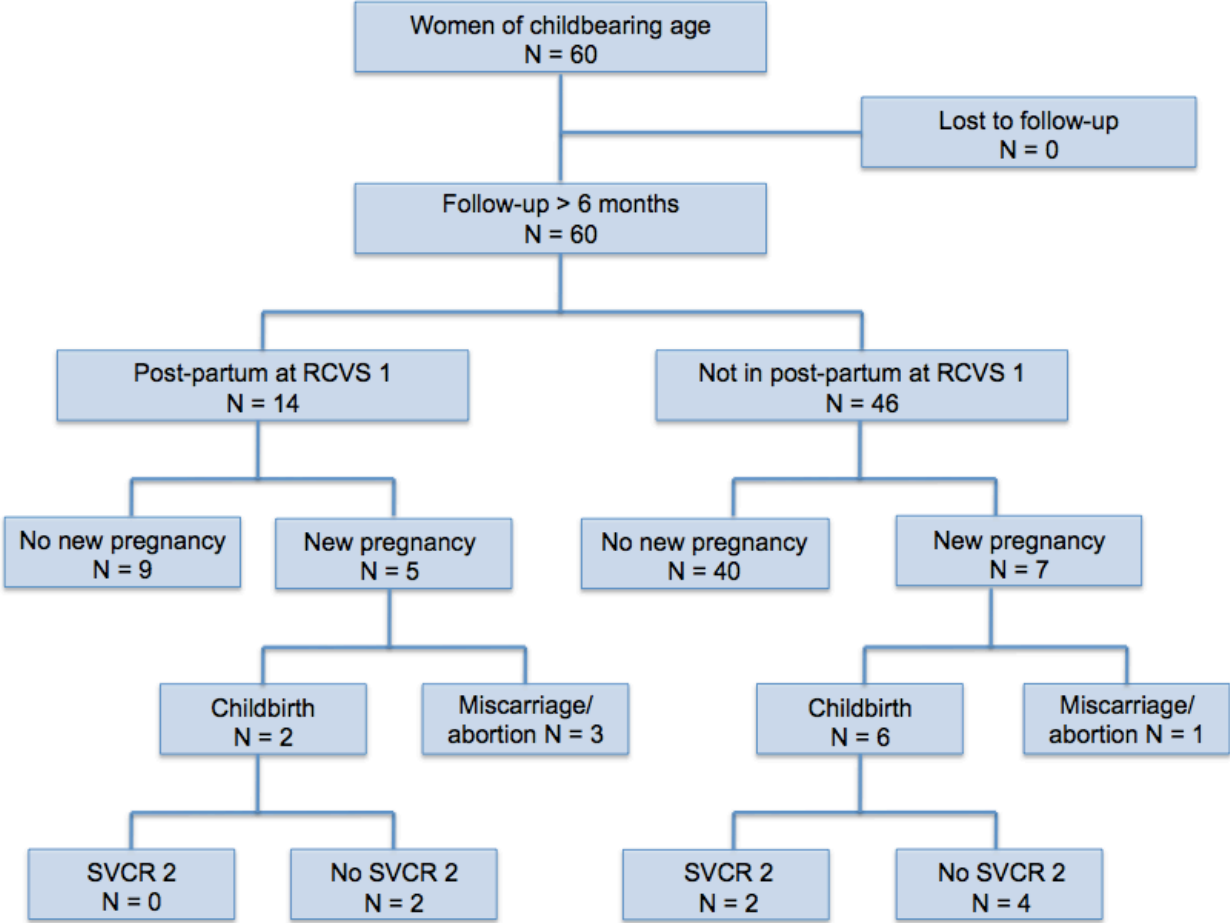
Women of childbearing age
N = 60

Lost to follow-up
N = 0

Follow-up > 6 months
N = 60

Post-partum at RCVS 1
N = 14

Not in post-partum at RCVS 1
N = 46

No new pregnancy
N = 9

New pregnancy
N = 5

No new pregnancy
N = 40

New pregnancy
N = 7

Childbirth
N = 2

Miscarriage/
abortion N = 3

Childbirth
N = 6

Miscarriage/
abortion N = 1

SVCR 2
N = 0

No SVCR 2
N = 2

SVCR 2
N = 2

No SVCR 2
N = 4